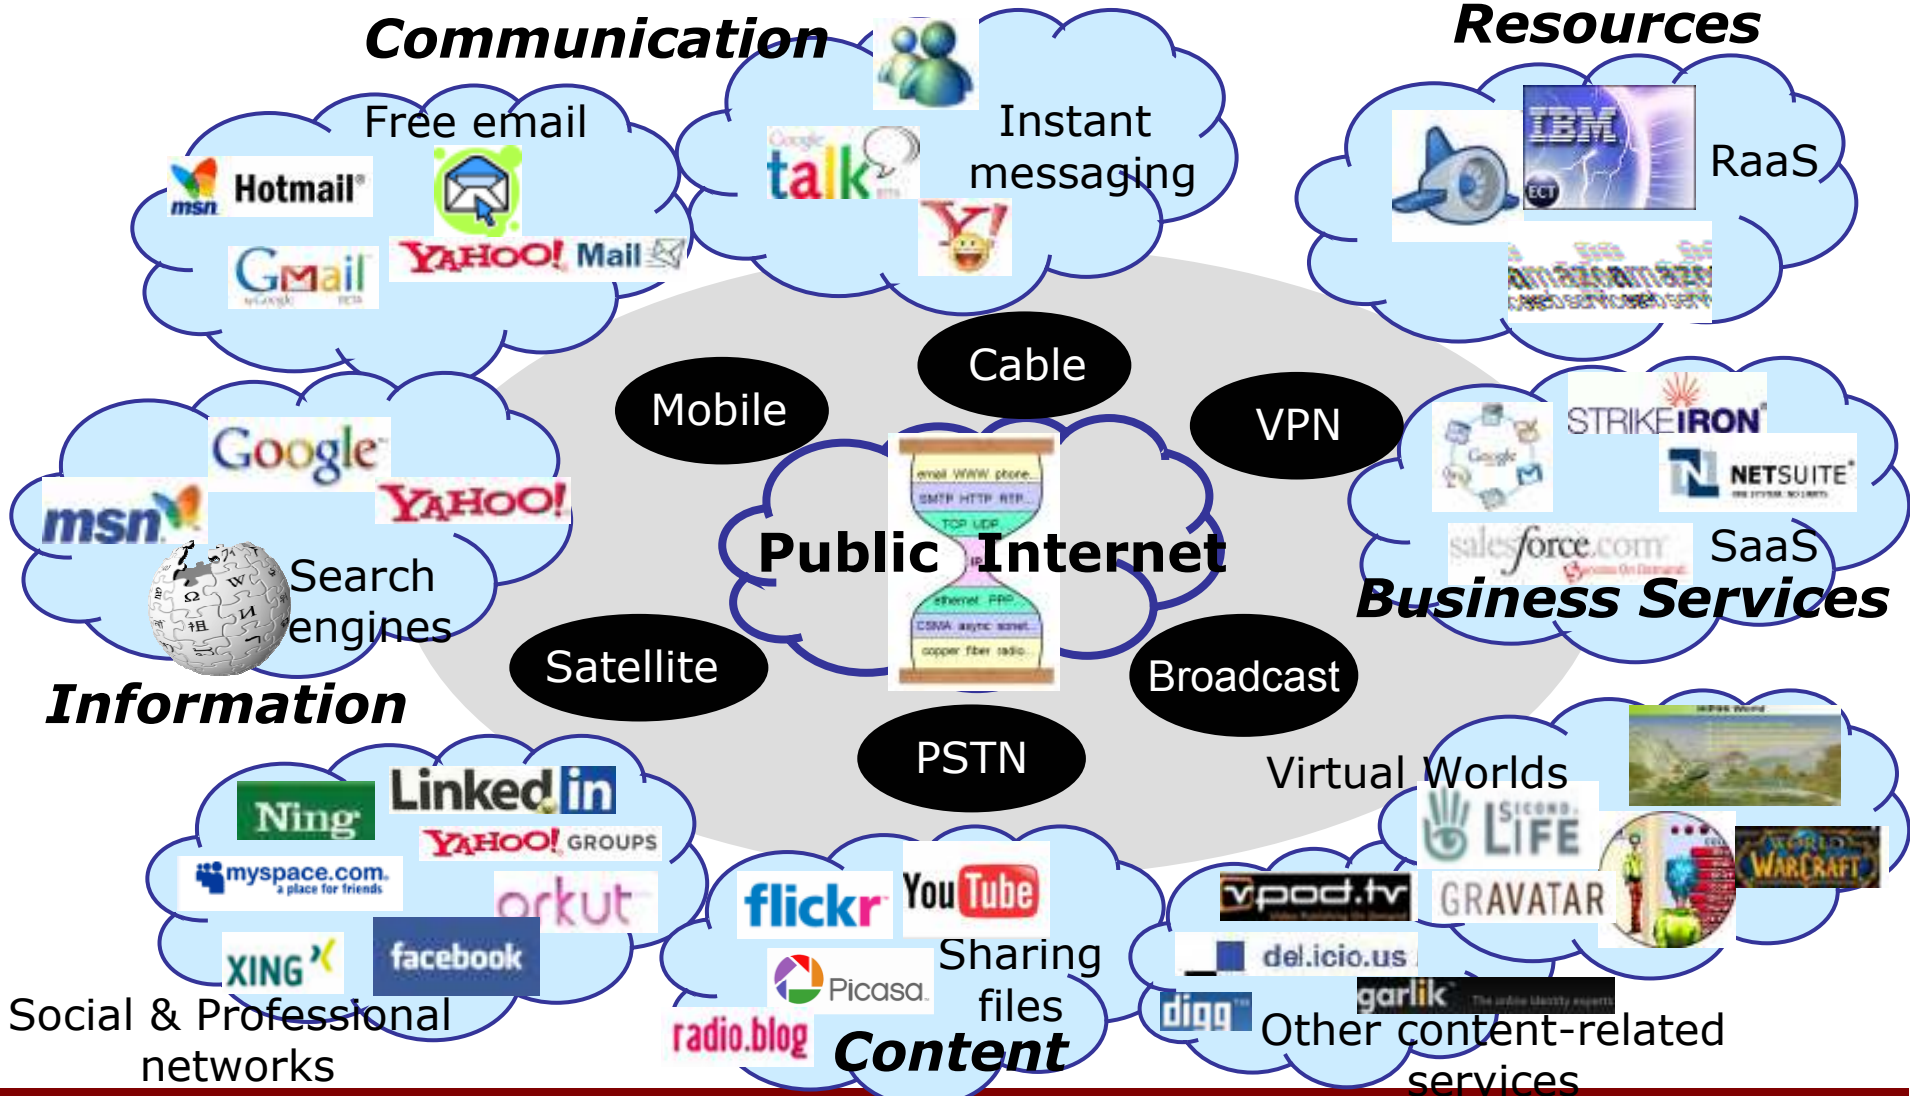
Communication

Resources

Free email

Hotmail

msn

Gmail

YAHOO! Mail

Google talk

Instant messaging

Y!

IBM

RaaS

Cable

Mobile

VPN

email WWW phone...

SMTP HTTP RTP...

TCP UDP...

IP

ethernet PPP...

CSMA async sonet...

copper fiber radio...

Public Internet

STRIKEIRON

NETSUITE

salesforce.com

SaaS

Business Services

Google

YAHOO!

msn

Search engines

Information

Satellite

Broadcast

PSTN

Virtual Worlds

SECOND LIFE

WORLD OF WARCRAFT

GRAVATAR

Ning

LinkedIn

YAHOO! GROUPS

myspace.com a place for friends

orkut

XING

facebook

Social & Professional networks

flickr

YouTube

Picasa

radio.blog

Sharing files

Content

vpod.tv

del.icio.us

digg

garlik

Other content-related services